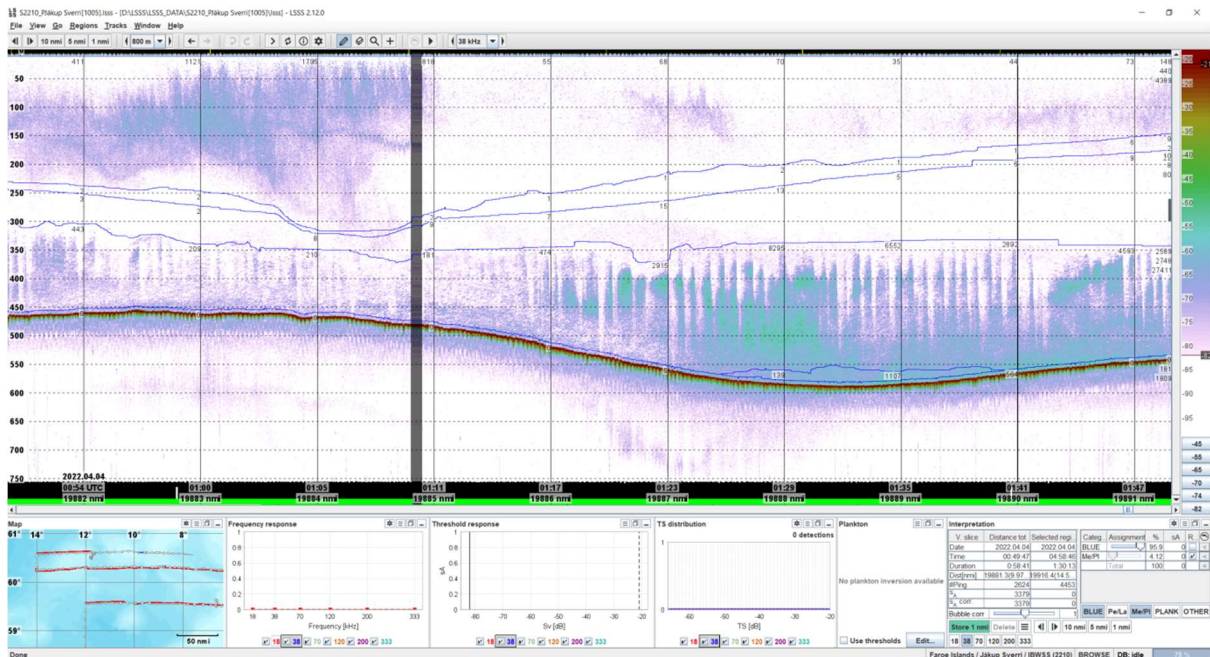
S2210_Pлákup Sverri[1005].lsss - [D:\LSSS\LSSS_DATA\S2210_Pлákup Sverri[1005].lsss] - LSSS 2.12.0

File View Go Regions Tracks Window Help

10 nmi 5 nmi 1 nmi 800 m 38 kHz

411 1121 1795 818 55 68 70 35 44 73 148 440 4389

50 100 150 200 250 300 350 400 450 500 550 600 650 700 750

443 208 210 181 474 2915 8295 6552 2892 4593 2589 2746 27411

139 1103 161 1809

2022.04.04
00:54 UTC 01:00 01:05 01:11 01:17 01:23 01:29 01:35 01:41 01:47
19882 nmi 19883 nmi 19884 nmi 19885 nmi 19886 nmi 19887 nmi 19888 nmi 19889 nmi 19890 nmi 19891 nmi

-20 -25 -30 -35 -40 -45 -50 -55 -60 -65 -70 -75 -80 -85 -90 -95 -45 -55 -65 -70 -74 -82

Map
61° 14° 12° 10° 8°
60°
59°
50 nmi

Frequency response
1 0.8 0.6 0.4 0.2 0
18 38 70 120 200 333
Frequency [kHz]
18 38 70 120 200 333

Threshold response
1 0.8 0.6 0.4 0.2 0
sA
-80 -70 -60 -50 -40 -30 -20
Sv [dB]
18 38 70 120 200 333

TS distribution
0 detections
1 0
-60 -50 -40 -30 -20
TS [dB]
18 38 70 120 200 333

Plankton
No plankton inversion available
Use thresholds Edit...

Interpretation
| V. slice | Distance tot | Selected regi. |
|---|---|---|
| Date | 2022.04.04 | 2022.04.04 |
| Time | 00:49:47 | 04:58:46 |
| Duration | 0:58:41 | 1:30:13 |
| Dist[nmi] | 19881.3(9.97) | 19916.4(14.5) |
| #Ping | 2624 | 4453 |
| $S_A$ | 3379 | 0 |
| $S_A$ corr | 3379 | 0 |
| Bubble corr | | |

| Categ. | Assignment | % | sA | R. |
|---|---|---|---|---|
| BLUE | | 95.9 | 0 | |
| Me/Pl | | 4.12 | 0 | |
| Total | | 100 | 0 | |

Store 1 nmi Delete 10 nmi 5 nmi 1 nmi
18 38 70 120 200 333
BLUE Pe/La Me/Pl PLANK OTHER

Done
Faroe Islands / Jákup Sverri / IBWSS (2210) BROWSE DB: idle